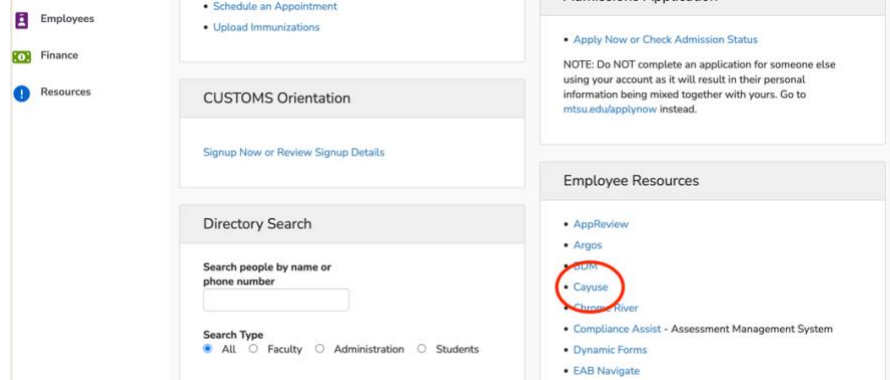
Employees

Finance

Resources

• Schedule an Appointment
• Upload Immunizations

CUSTOMS Orientation

Signup Now or Review Signup Details

Directory Search

Search people by name or phone number

Search Type
All Faculty Administration Students

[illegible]

• Apply Now or Check Admission Status

NOTE: Do NOT complete an application for someone else using your account as it will result in their personal information being mixed together with yours. Go to mtsu.edu/applynow instead.

Employee Resources

• AppReview
• Argos
• BDM
• Cayuse
• Chrome River
• Compliance Assist - Assessment Management System
• Dynamic Forms
• EAB Navigate